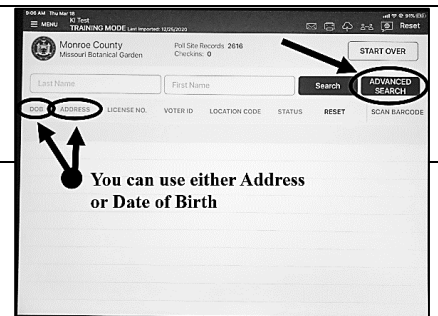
9:06 AM Thu Mar 18
MENU
KI Test
TRAINING MODE Last Imported: 12/25/2020
Reset

Monroe County
Missouri Botanical Garden
Poll Site Records 2616
Checkins: 0
START OVER

Last Name
First Name
Search
ADVANCED SEARCH

DOB
ADDRESS
LICENSE NO.
VOTER ID
LOCATION CODE
STATUS
RESET
SCAN BARCODE

You can use either Address or Date of Birth